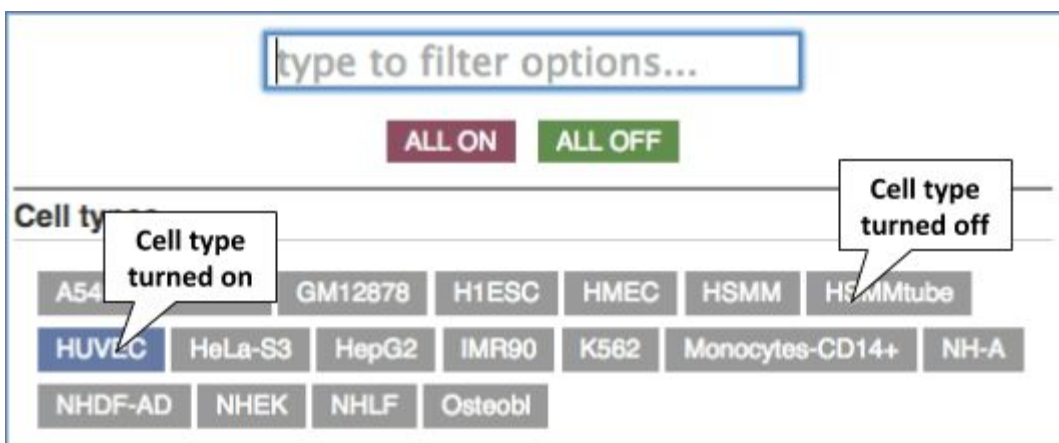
type to filter options...

ALL ON ALL OFF

Cell ty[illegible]

Cell type turned on

Cell type turned off

A54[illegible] GM12878 H1ESC HMEC HSMM HS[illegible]Mtube

HUV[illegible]C HeLa-S3 HepG2 IMR90 K562 Monocytes-CD14+ NH-A

NHDF-AD NHEK NHLF Osteobl